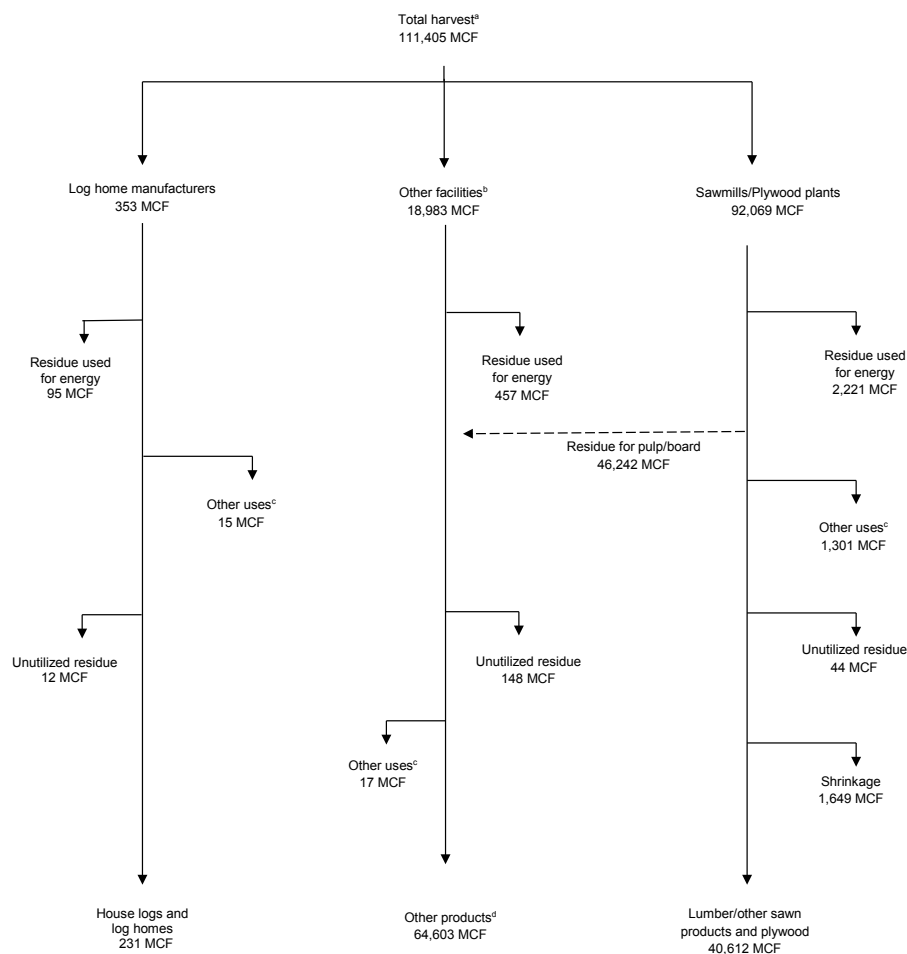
Total harvest$^{a}$
111,405 MCF

Log home manufacturers
353 MCF

Other facilities$^{b}$
18,983 MCF

Sawmills/Plywood plants
92,069 MCF

Residue used for energy
95 MCF

Other uses$^{c}$
15 MCF

Unutilized residue
12 MCF

House logs and log homes
231 MCF

Residue used for energy
457 MCF

Residue for pulp/board
46,242 MCF

Unutilized residue
148 MCF

Other uses$^{c}$
17 MCF

Other products$^{d}$
64,603 MCF

Residue used for energy
2,221 MCF

Other uses$^{c}$
1,301 MCF

Unutilized residue
44 MCF

Shrinkage
1,649 MCF

Lumber/other sawn products and plywood
40,612 MCF